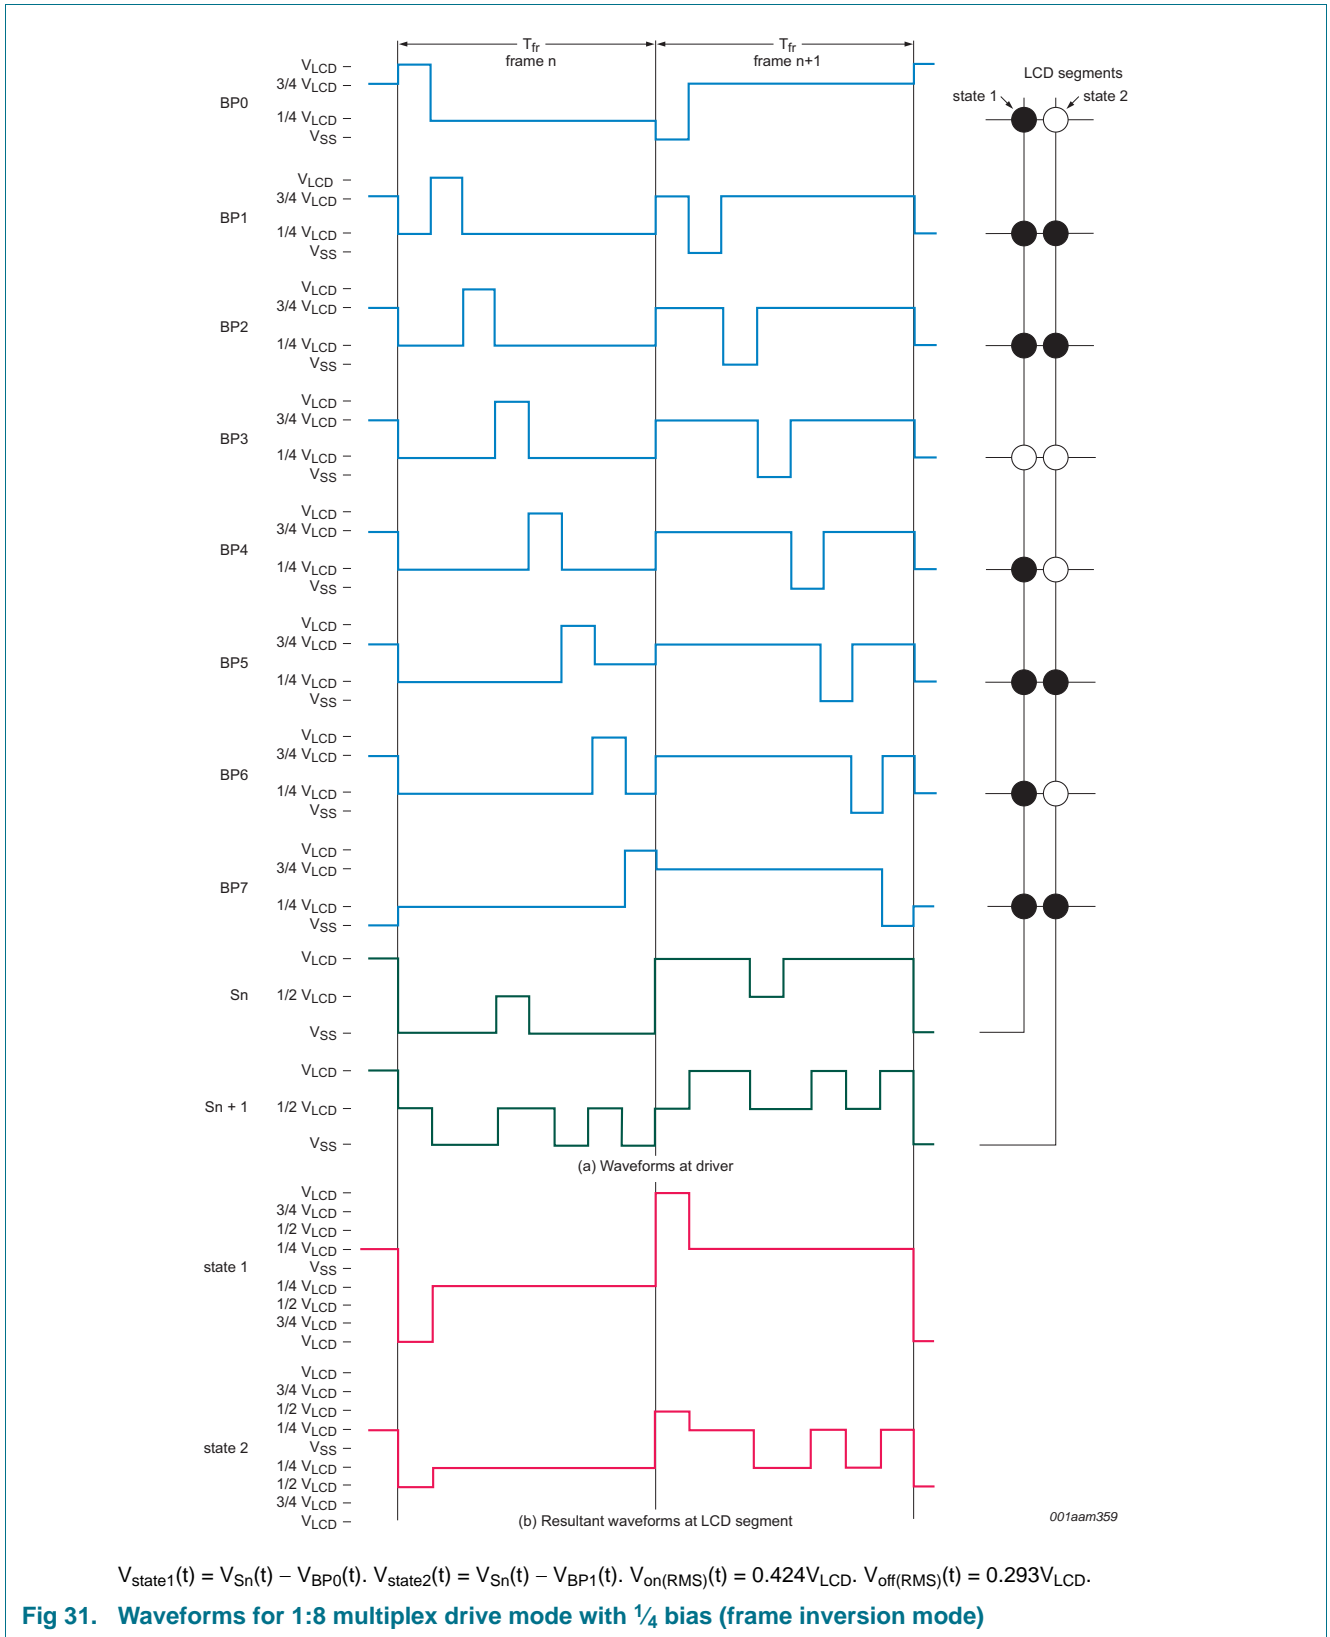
$T_{fr}$
frame n
$T_{fr}$
frame n+1

LCD segments
state 1
state 2

BP0
$V_{LCD}$ –
3/4 $V_{LCD}$ –
1/4 $V_{LCD}$ –
$V_{SS}$ –

BP1
$V_{LCD}$ –
3/4 $V_{LCD}$ –
1/4 $V_{LCD}$ –
$V_{SS}$ –

BP2
$V_{LCD}$ –
3/4 $V_{LCD}$ –
1/4 $V_{LCD}$ –
$V_{SS}$ –

BP3
$V_{LCD}$ –
3/4 $V_{LCD}$ –
1/4 $V_{LCD}$ –
$V_{SS}$ –

BP4
$V_{LCD}$ –
3/4 $V_{LCD}$ –
1/4 $V_{LCD}$ –
$V_{SS}$ –

BP5
$V_{LCD}$ –
3/4 $V_{LCD}$ –
1/4 $V_{LCD}$ –
$V_{SS}$ –

BP6
$V_{LCD}$ –
3/4 $V_{LCD}$ –
1/4 $V_{LCD}$ –
$V_{SS}$ –

BP7
$V_{LCD}$ –
3/4 $V_{LCD}$ –
1/4 $V_{LCD}$ –
$V_{SS}$ –

Sn
$V_{LCD}$ –
1/2 $V_{LCD}$ –
$V_{SS}$ –

Sn + 1
$V_{LCD}$ –
1/2 $V_{LCD}$ –
$V_{SS}$ –

(a) Waveforms at driver

state 1
$V_{LCD}$ –
3/4 $V_{LCD}$ –
1/2 $V_{LCD}$ –
1/4 $V_{LCD}$ –
$V_{SS}$ –
1/4 $V_{LCD}$ –
1/2 $V_{LCD}$ –
3/4 $V_{LCD}$ –
$V_{LCD}$ –

state 2
$V_{LCD}$ –
3/4 $V_{LCD}$ –
1/2 $V_{LCD}$ –
1/4 $V_{LCD}$ –
$V_{SS}$ –
1/4 $V_{LCD}$ –
1/2 $V_{LCD}$ –
3/4 $V_{LCD}$ –
$V_{LCD}$ –

(b) Resultant waveforms at LCD segment

001aam359

$V_{state1}(t) = V_{Sn}(t) – V_{BP0}(t)$. $V_{state2}(t) = V_{Sn}(t) – V_{BP1}(t)$. $V_{on(RMS)}(t) = 0.424V_{LCD}$. $V_{off(RMS)}(t) = 0.293V_{LCD}$.

Fig 31. Waveforms for 1:8 multiplex drive mode with ¼ bias (frame inversion mode)